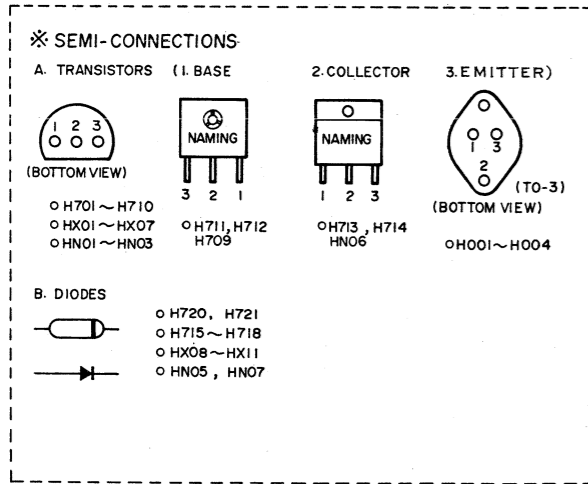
※ SEMI-CONNECTIONS

A. TRANSISTORS (1. BASE 2. COLLECTOR 3. EMITTER)

1 2 3

(BOTTOM VIEW)

○ H701 ~ H710
○ HX01 ~ HX07
○ HN01 ~ HN03

NAMING

3 2 1

○ H711, H712
H709

NAMING

1 2 3

○ H713, H714
HN06

1 3
2

(TO-3)

(BOTTOM VIEW)

○ H001 ~ H004

B. DIODES

○ H720, H721
○ H715 ~ H718
○ HX08 ~ HX11
○ HN05, HN07